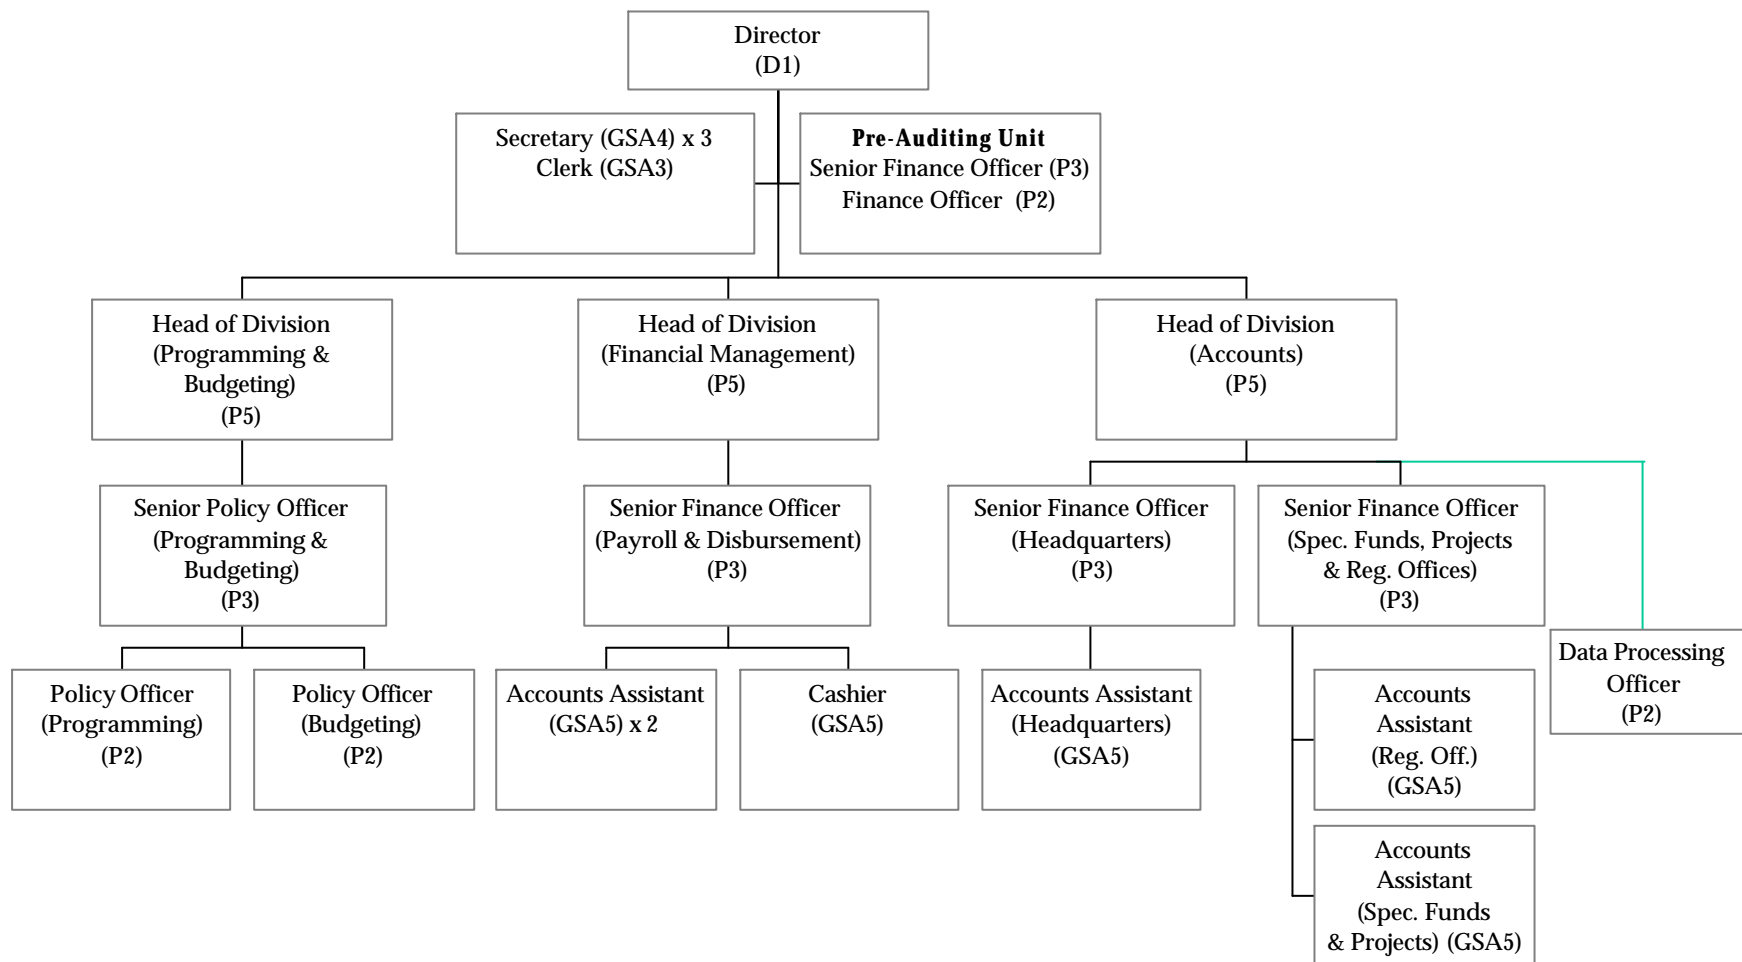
Director
(D1)

Secretary (GSA4) x 3
Clerk (GSA3)

**Pre-Auditing Unit**
Senior Finance Officer (P3)
Finance Officer (P2)

Head of Division
(Programming & Budgeting)
(P5)

Head of Division
(Financial Management)
(P5)

Head of Division
(Accounts)
(P5)

Senior Policy Officer
(Programming & Budgeting)
(P3)

Senior Finance Officer
(Payroll & Disbursement)
(P3)

Senior Finance Officer
(Headquarters)
(P3)

Senior Finance Officer
(Spec. Funds, Projects & Reg. Offices)
(P3)

Data Processing Officer
(P2)

Policy Officer
(Programming)
(P2)

Policy Officer
(Budgeting)
(P2)

Accounts Assistant
(GSA5) x 2

Cashier
(GSA5)

Accounts Assistant
(Headquarters)
(GSA5)

Accounts Assistant
(Reg. Off.)
(GSA5)

Accounts Assistant
(Spec. Funds & Projects) (GSA5)